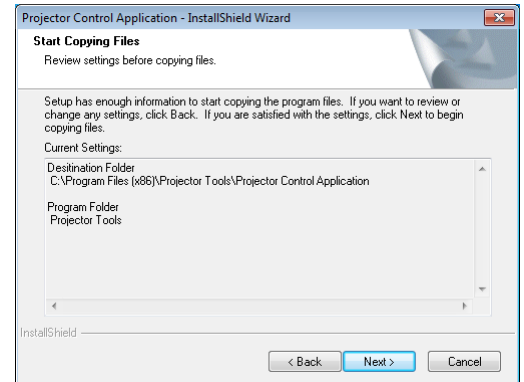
Projector Control Application - InstallShield Wizard

Start Copying Files

Review settings before copying files.

Setup has enough information to start copying the program files. If you want to review or change any settings, click Back. If you are satisfied with the settings, click Next to begin copying files.

Current Settings:

Desitination Folder
C:\Program Files (x86)\Projector Tools\Projector Control Application

Program Folder
Projector Tools

InstallShield

< Back | Next > | Cancel